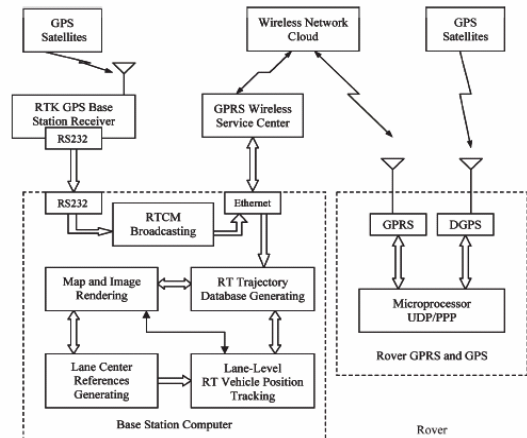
GPS Satellites

Wireless Network Cloud

GPS Satellites

RTK GPS Base Station Receiver

RS232

GPRS Wireless Service Center

RS232

RTCM Broadcasting

Ethernet

GPRS

DGPS

Map and Image Rendering

RT Trajectory Database Generating

Microprocessor UDP/PPP

Rover GPRS and GPS

Lane Center References Generating

Lane-Level RT Vehicle Position Tracking

Base Station Computer

Rover